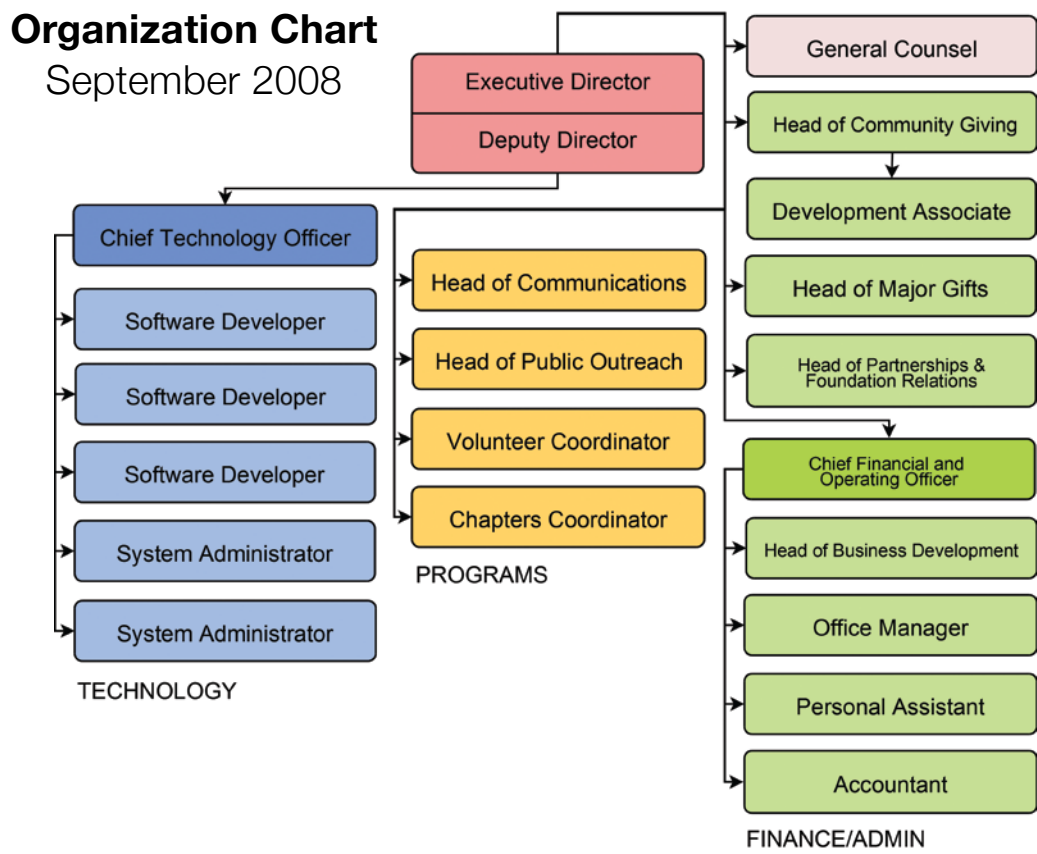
Organization Chart
September 2008

Executive Director
Deputy Director

General Counsel
Head of Community Giving
Development Associate
Head of Major Gifts
Head of Partnerships & Foundation Relations

Chief Technology Officer
Software Developer
Software Developer
Software Developer
System Administrator
System Administrator
TECHNOLOGY

Head of Communications
Head of Public Outreach
Volunteer Coordinator
Chapters Coordinator
PROGRAMS

Chief Financial and Operating Officer
Head of Business Development
Office Manager
Personal Assistant
Accountant
FINANCE/ADMIN